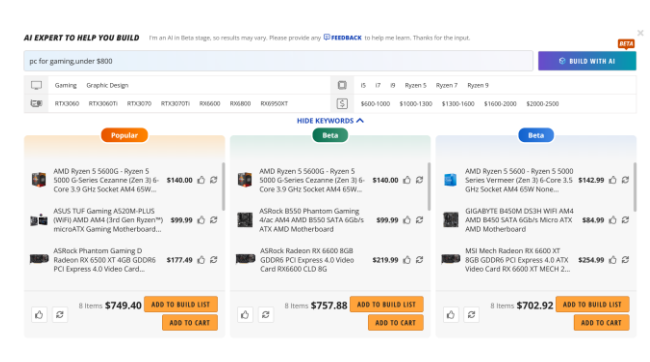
AI EXPERT TO HELP YOU BUILD I'm an AI in Beta stage, so results may vary. Please provide any FEEDBACK to help me learn. Thanks for the input.

BETA

pc for gaming,under $800

BUILD WITH AI

Gaming Graphic Design

i5 i7 i9 Ryzen 5 Ryzen 7 Ryzen 9

RTX3060 RTX3060Ti RTX3070 RTX3070Ti RX6600 RX6800 RX6950XT

$600-1000 $1000-1300 $1300-1600 $1600-2000 $2000-2500

HIDE KEYWORDS

Popular

AMD Ryzen 5 5600G - Ryzen 5 5000 G-Series Cezanne (Zen 3) 6-Core 3.9 GHz Socket AM4 65W... $140.00

ASUS TUF Gaming A520M-PLUS (WiFi) AMD AM4 (3rd Gen Ryzen™) microATX Gaming Motherboard $99.99

ASRock Phantom Gaming D Radeon RX 6500 XT 4GB GDDR6 PCI Express 4.0 Video Card... $177.49

8 Items $749.40 ADD TO BUILD LIST ADD TO CART

Beta

AMD Ryzen 5 5600G - Ryzen 5 5000 G-Series Cezanne (Zen 3) 6-Core 3.9 GHz Socket AM4 65W... $140.00

ASRock B550 Phantom Gaming 4/ac AM4 AMD B550 SATA 6Gb/s Micro ATX AMD Motherboard $99.99

ASRock Radeon RX 6600 8GB GDDR6 PCI Express 4.0 Video Card RX6600 CLD 8G $219.99

8 Items $757.88 ADD TO BUILD LIST ADD TO CART

Beta

AMD Ryzen 5 5600 - Ryzen 5 5000 Series Vermeer (Zen 3) 6-Core 3.5 GHz Socket AM4 65W None... $142.99

GIGABYTE B450M DS3H WIFI AM4 AMD B450 SATA 6Gb/s Micro ATX AMD Motherboard $84.99

MSI Mech Radeon RX 6600 XT 8GB GDDR6 PCI Express 4.0 ATX Video Card RX 6600 XT MECH 2... $254.99

8 Items $702.92 ADD TO BUILD LIST ADD TO CART